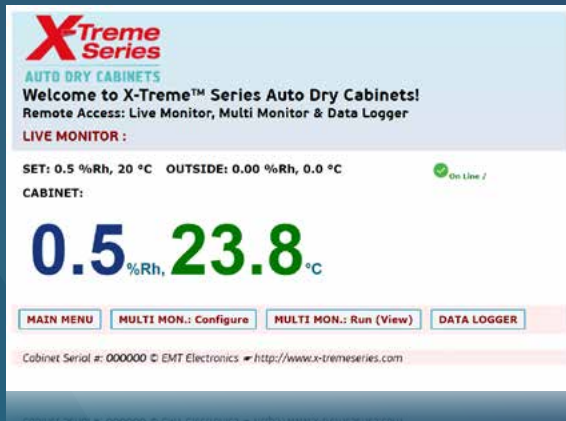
X-Treme Series
AUTO DRY CABINETS
Welcome to X-Treme™ Series Auto Dry Cabinets!
Remote Access: Live Monitor, Multi Monitor & Data Logger
LIVE MONITOR :

SET: 0.5 %Rh, 20 °C OUTSIDE: 0.00 %Rh, 0.0 °C
On Line /
CABINET:

0.5 %Rh, 23.8 °C

MAIN MENU
MULTI MON.: Configure
MULTI MON.: Run (View)
DATA LOGGER

Cabinet Serial #: 000000 © EMT Electronics ☛ http://www.x-tremeseries.com